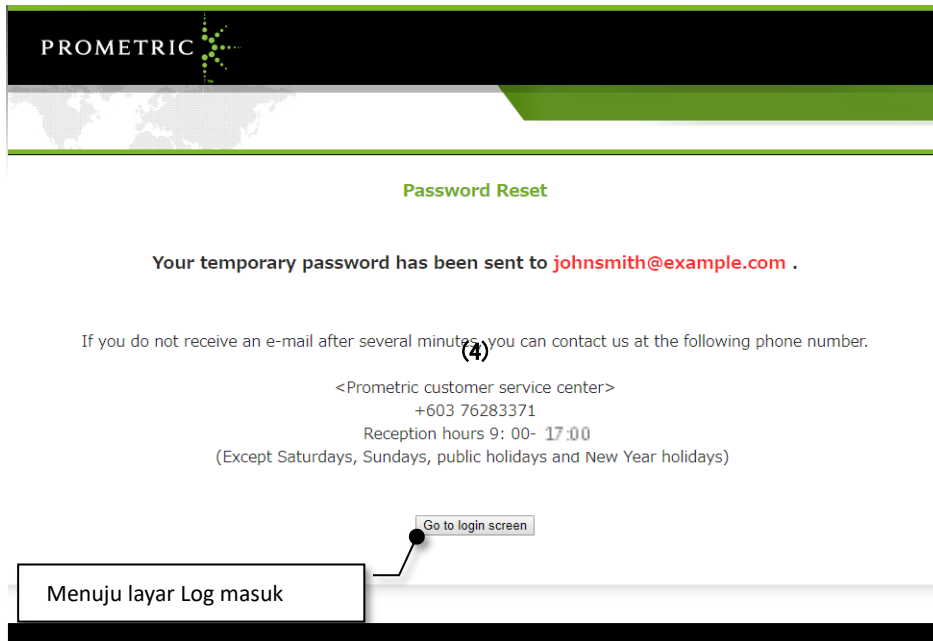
PROMETRIC

Password Reset

Your temporary password has been sent to johnsmith@example.com .

If you do not receive an e-mail after several minutes, you can contact us at the following phone number.

(4)

<Prometric customer service center>
+603 76283371
Reception hours 9: 00- 17:00
(Except Saturdays, Sundays, public holidays and New Year holidays)

Go to login screen

Menuju layar Log masuk